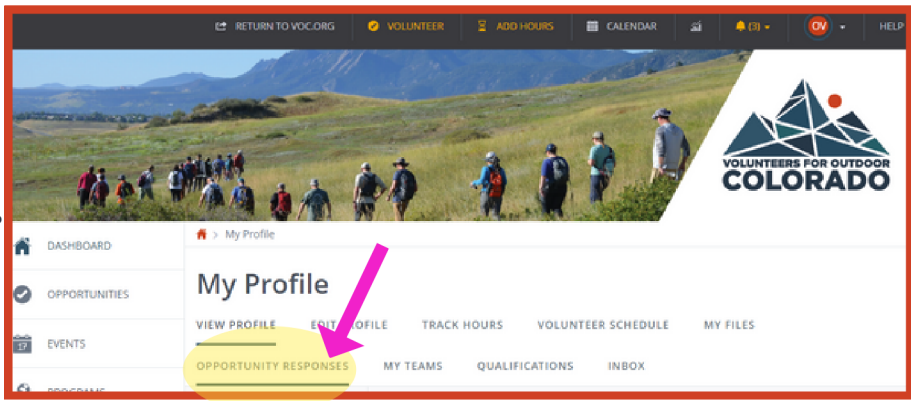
RETURN TO VOC.ORG
VOLUNTEER
ADD HOURS
CALENDAR
(3)
OV
HELP

VOLUNTEERS FOR OUTDOOR
COLORADO

DASHBOARD
OPPORTUNITIES
17 EVENTS
PROGRAMS

> My Profile

My Profile

VIEW PROFILE
EDIT PROFILE
TRACK HOURS
VOLUNTEER SCHEDULE
MY FILES
OPPORTUNITY RESPONSES
MY TEAMS
QUALIFICATIONS
INBOX